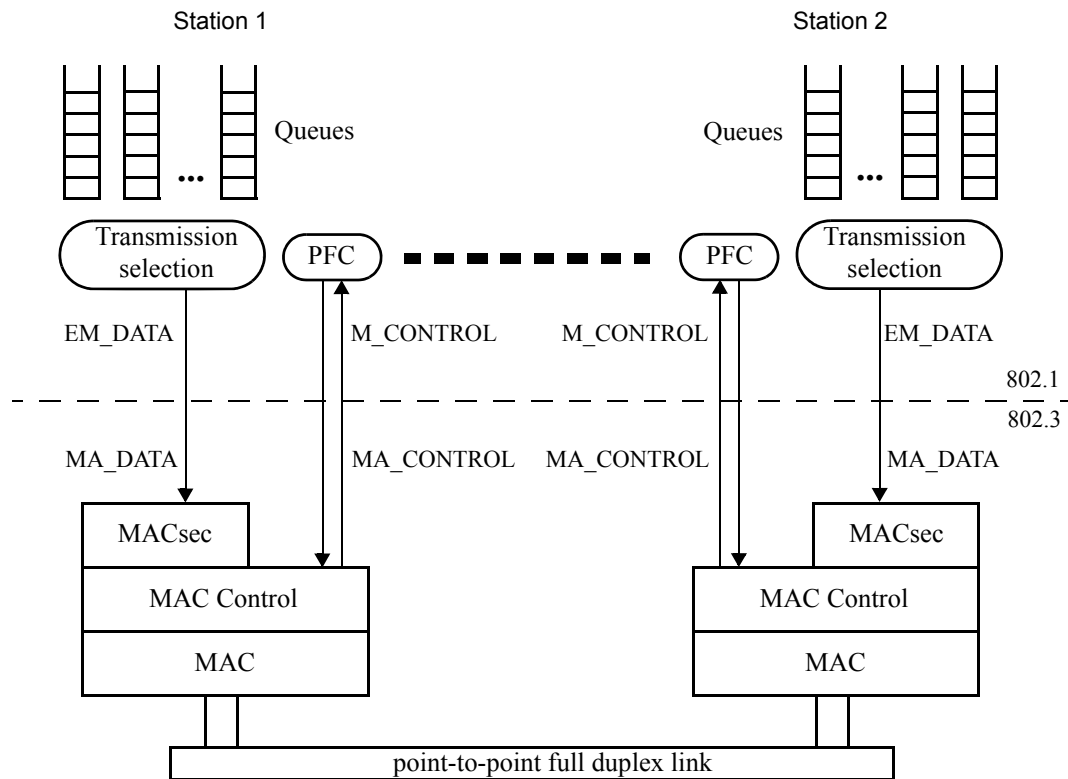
Station 1

Station 2

Queues

...

Queues

...

Transmission selection

PFC

PFC

Transmission selection

EM_DATA

M_CONTROL

M_CONTROL

EM_DATA

802.1

802.3

MA_DATA

MA_CONTROL

MA_CONTROL

MA_DATA

MACsec

MAC Control

MAC

MACsec

MAC Control

MAC

point-to-point full duplex link